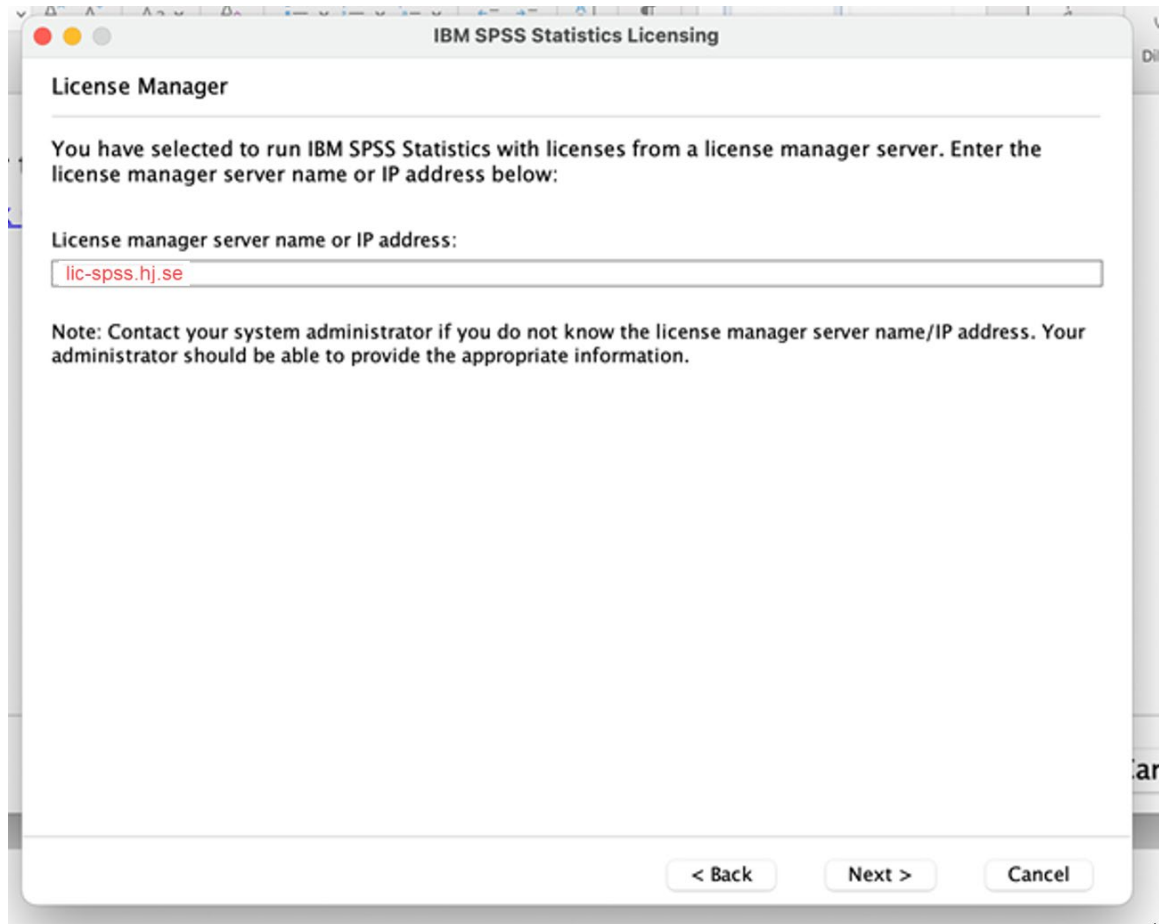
IBM SPSS Statistics Licensing

License Manager

You have selected to run IBM SPSS Statistics with licenses from a license manager server. Enter the license manager server name or IP address below:

License manager server name or IP address:

lic-spss.hj.se

Note: Contact your system administrator if you do not know the license manager server name/IP address. Your administrator should be able to provide the appropriate information.

< Back

Next >

Cancel